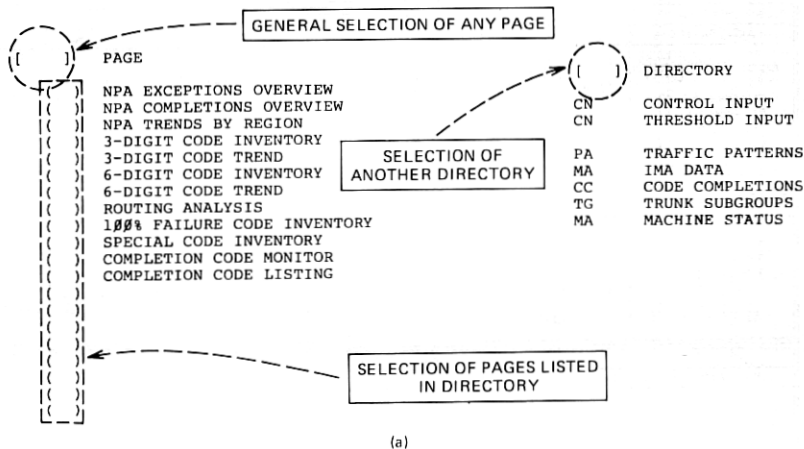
GENERAL SELECTION OF ANY PAGE

[ ] PAGE

( ) NPA EXCEPTIONS OVERVIEW
( ) NPA COMPLETIONS OVERVIEW
( ) NPA TRENDS BY REGION
( ) 3-DIGIT CODE INVENTORY
( ) 3-DIGIT CODE TREND
( ) 6-DIGIT CODE INVENTORY
( ) 6-DIGIT CODE TREND
( ) ROUTING ANALYSIS
( ) 1ØØ% FAILURE CODE INVENTORY
( ) SPECIAL CODE INVENTORY
( ) COMPLETION CODE MONITOR
( ) COMPLETION CODE LISTING
( )
( )
( )
( )
( )
( )
( )
( )

SELECTION OF ANOTHER DIRECTORY

[ ] DIRECTORY

| | |
|---|---|
| CN | CONTROL INPUT |
| CN | THRESHOLD INPUT |
| PA | TRAFFIC PATTERNS |
| MA | IMA DATA |
| CC | CODE COMPLETIONS |
| TG | TRUNK SUBGROUPS |
| MA | MACHINE STATUS |

SELECTION OF PAGES LISTED IN DIRECTORY

(a)